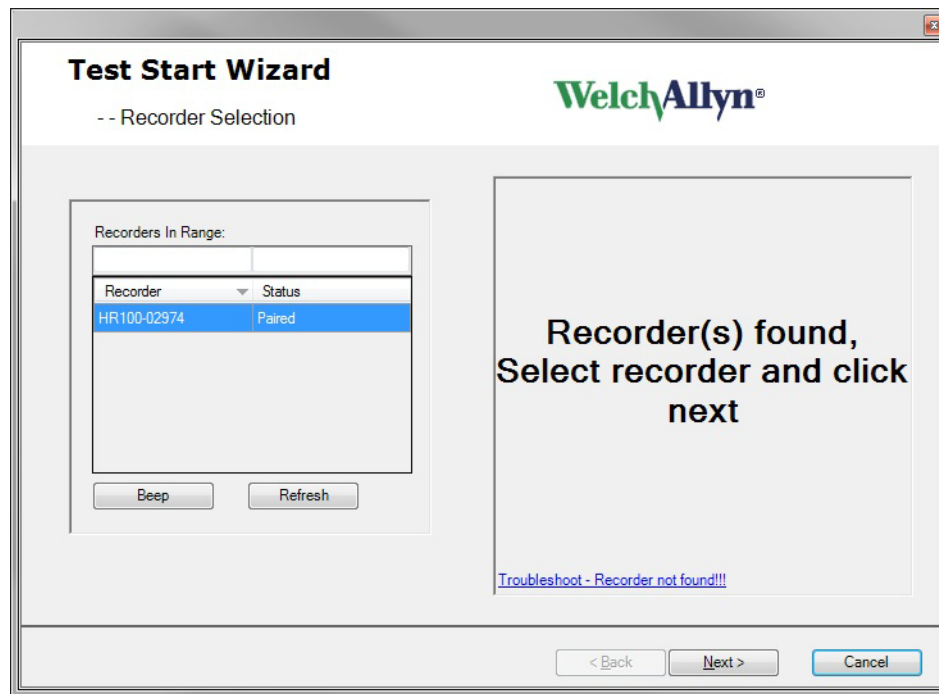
Test Start Wizard

- - Recorder Selection

WelchAllyn®

Recorders In Range:

| Recorder | Status |
|---|---|
| HR100-02974 | Paired |

Beep

Refresh

Recorder(s) found, Select recorder and click next

Troubleshoot - Recorder not found!!!

< Back

Next >

Cancel